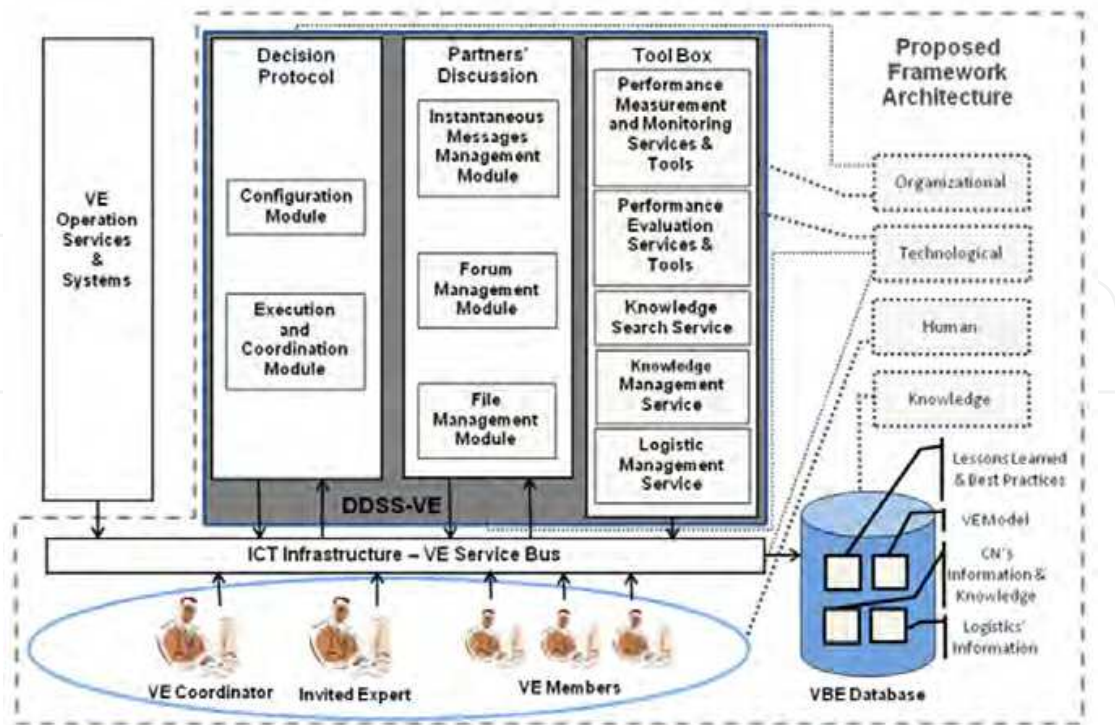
VE Operation Services & Systems

Decision Protocol

Configuration Module

Execution and Coordination Module

Partners' Discussion

Instantaneous Messages Management Module

Forum Management Module

File Management Module

Tool Box

Performance Measurement and Monitoring Services & Tools

Performance Evaluation Services & Tools

Knowledge Search Service

Knowledge Management Service

Logistic Management Service

DDSS-VE

Proposed Framework Architecture

Organizational

Technological

Human

Knowledge

ICT Infrastructure – VE Service Bus

Lessons Learned & Best Practices

VE Model

CN's Information & Knowledge

Logistics' Information

VE Coordinator

Invited Expert

VE Members

VBE Database